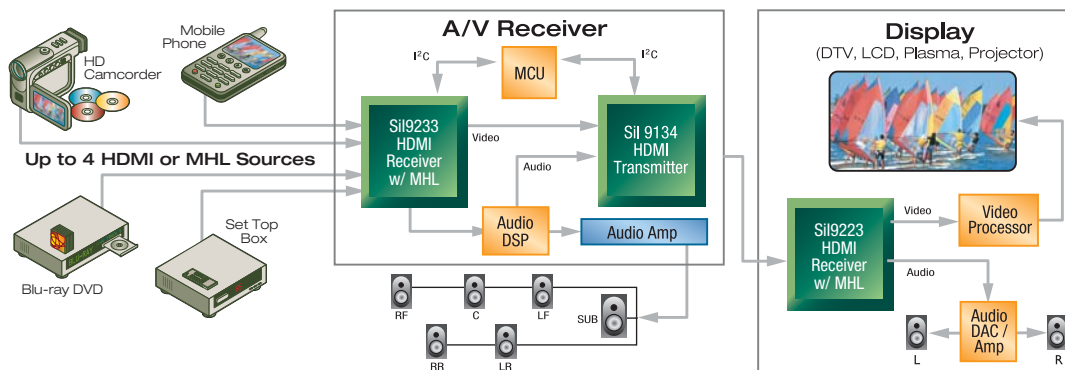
Mobile Phone

HD Camcorder

Up to 4 HDMI or MHL Sources

Blu-ray DVD

Set Top Box

A/V Receiver

$I^2C$

MCU

$I^2C$

SiI9233 HDMI Receiver w/ MHL

Video

Sil 9134 HDMI Transmitter

Audio

Audio DSP

Audio Amp

RF

C

LF

SUB

RR

LR

Display

(DTV, LCD, Plasma, Projector)

SiI9223 HDMI Receiver w/ MHL

Video

Video Processor

Audio

Audio DAC / Amp

L

R